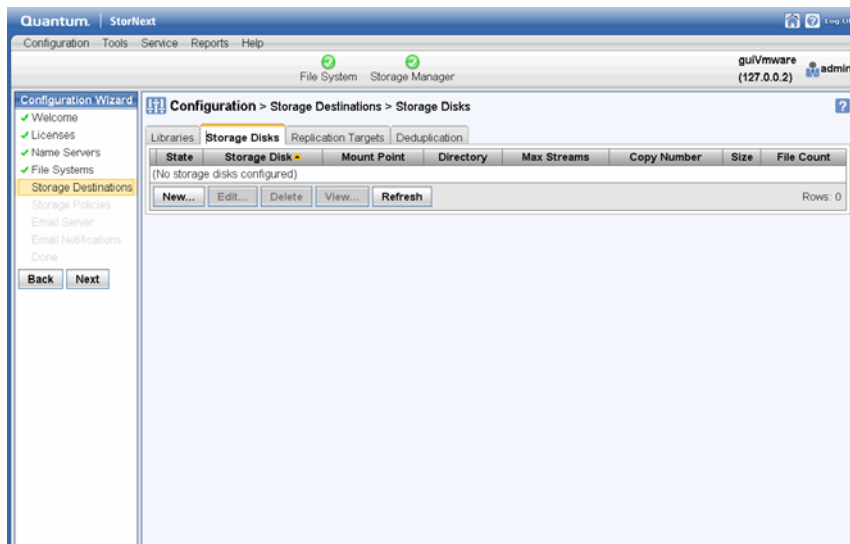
Quantum. | StorNext

Log Of

Configuration Tools Service Reports Help

File System Storage Manager

guiVmware (127.0.0.2)

admin

Configuration Wizard

✓ Welcome
✓ Licenses
✓ Name Servers
✓ File Systems
Storage Destinations
Storage Policies
Email Server
Email Notifications
Done

Back Next

Configuration > Storage Destinations > Storage Disks

?

Libraries | Storage Disks | Replication Targets | Deduplication

| State | Storage Disk | Mount Point | Directory | Max Streams | Copy Number | Size | File Count |
|---|---|---|---|---|---|---|---|
| (No storage disks configured) | | | | | | | |

New... Edit... Delete View... Refresh

Rows: 0